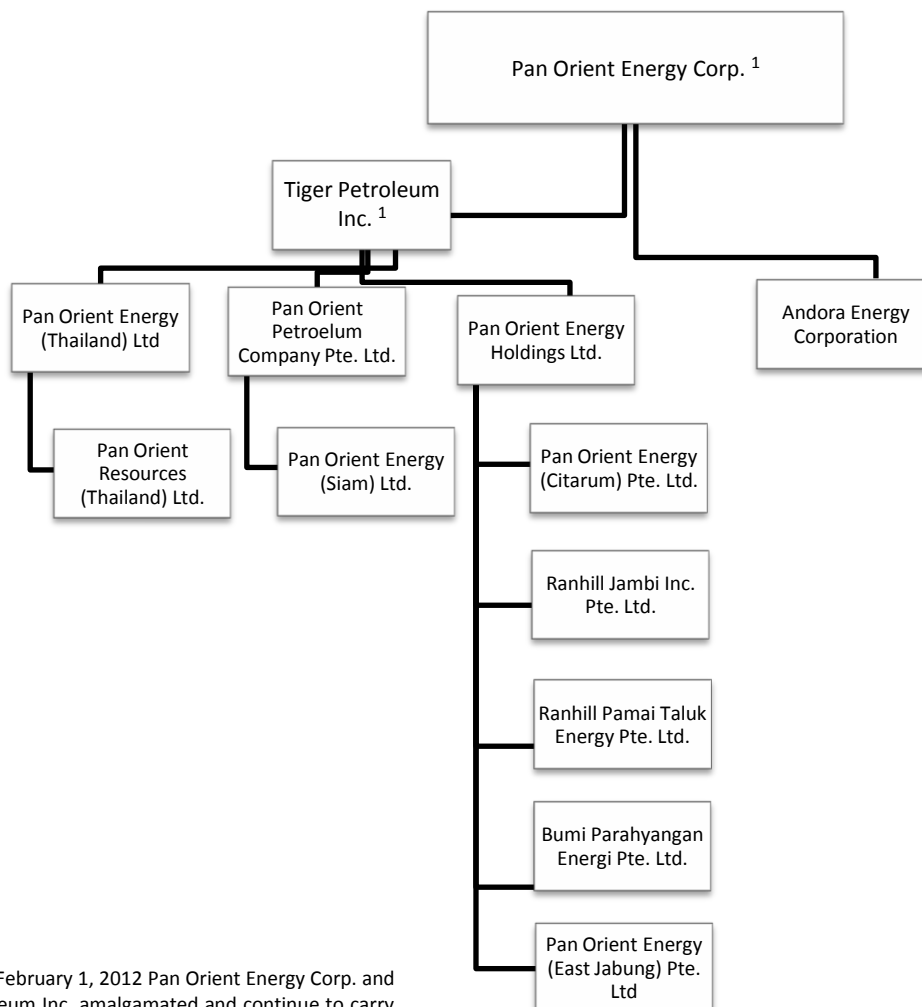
Pan Orient Energy Corp. $^1$

Tiger Petroleum Inc. $^1$

Pan Orient Energy (Thailand) Ltd

Pan Orient Petroelum Company Pte. Ltd.

Pan Orient Energy Holdings Ltd.

Andora Energy Corporation

Pan Orient Resources (Thailand) Ltd.

Pan Orient Energy (Siam) Ltd.

Pan Orient Energy (Citarum) Pte. Ltd.

Ranhill Jambi Inc. Pte. Ltd.

Ranhill Pamai Taluk Energy Pte. Ltd.

Bumi Parahyangan Energi Pte. Ltd.

Pan Orient Energy (East Jabung) Pte. Ltd

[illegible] February 1, 2012 Pan Orient Energy Corp. and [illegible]eum Inc. amalgamated and continue to carry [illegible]